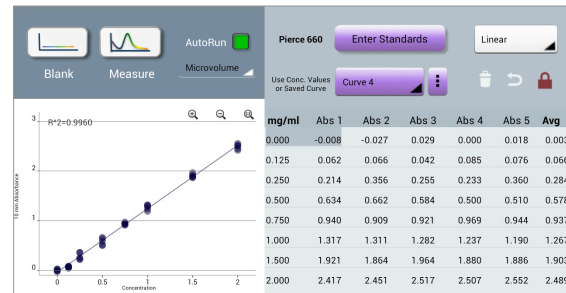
Blank
Measure
AutoRun
Microvolume

Pierce 660
Enter Standards
Linear
Use Conc. Values or Saved Curve
Curve 4

R^2=0.9960

3
2
1
0
10 mm Absorbance
0
0.5
1
1.5
2
Concentration

| mg/ml | Abs 1 | Abs 2 | Abs 3 | Abs 4 | Abs 5 | Avg |
|---|---|---|---|---|---|---|
| 0.000 | -0.008 | -0.027 | 0.029 | 0.000 | 0.018 | 0.003 |
| 0.125 | 0.062 | 0.066 | 0.042 | 0.085 | 0.076 | 0.066 |
| 0.250 | 0.214 | 0.356 | 0.255 | 0.233 | 0.360 | 0.284 |
| 0.500 | 0.634 | 0.662 | 0.584 | 0.500 | 0.510 | 0.578 |
| 0.750 | 0.940 | 0.909 | 0.921 | 0.969 | 0.944 | 0.937 |
| 1.000 | 1.317 | 1.311 | 1.282 | 1.237 | 1.190 | 1.267 |
| 1.500 | 1.921 | 1.864 | 1.864 | 1.880 | 1.886 | 1.903 |
| 2.000 | 2.417 | 2.451 | 2.517 | 2.507 | 2.552 | 2.489 |